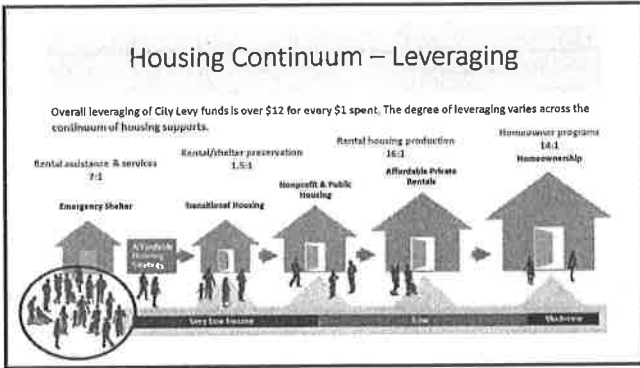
Housing Continuum – Leveraging

Overall leveraging of City Levy funds is over $12 for every $1 spent. The degree of leveraging varies across the continuum of housing supports.

Rental assistance & services
7:1

Rental/shelter preservation
1.5:1

Rental housing production
16:1

Homeowner programs
14:1
Homeownership

Emergency Shelter

Transitional Housing

Nonprofit & Public Housing

Affordable Private Rentals

Affordable Housing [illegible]

Very Low Income

Low

Moderate